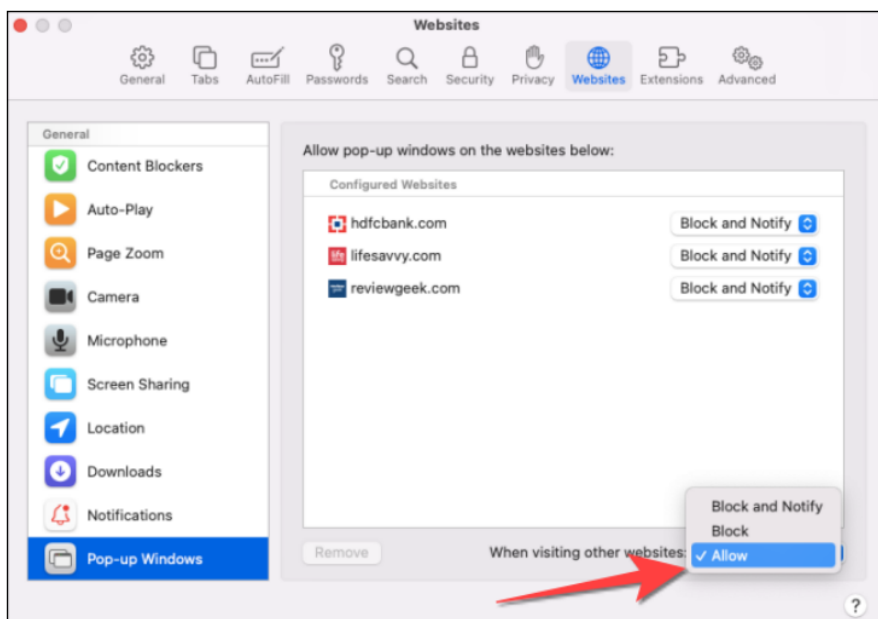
Websites

General Tabs AutoFill Passwords Search Security Privacy Websites Extensions Advanced

General

Content Blockers

Auto-Play

Page Zoom

Camera

Microphone

Screen Sharing

Location

Downloads

Notifications

Pop-up Windows

Allow pop-up windows on the websites below:

Configured Websites

| | |
|---|---|
| hdfcbank.com | Block and Notify |
| lifesavvy.com | Block and Notify |
| reviewgeek.com | Block and Notify |

Remove

When visiting other websites:

Block and Notify

Block

✓ Allow

?